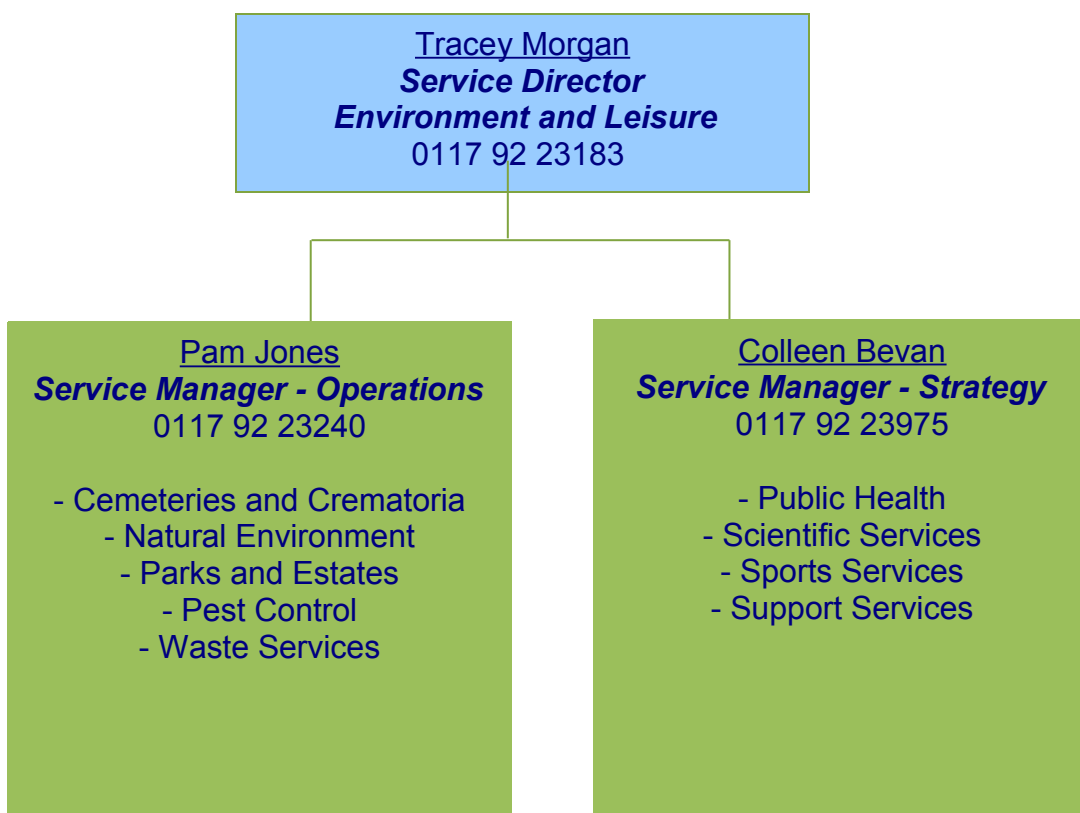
Tracey Morgan
Service Director
Environment and Leisure
0117 92 23183

Pam Jones
Service Manager - Operations
0117 92 23240

- Cemeteries and Crematoria
- Natural Environment
- Parks and Estates
- Pest Control
- Waste Services

Colleen Bevan
Service Manager - Strategy
0117 92 23975

- Public Health
- Scientific Services
- Sports Services
- Support Services